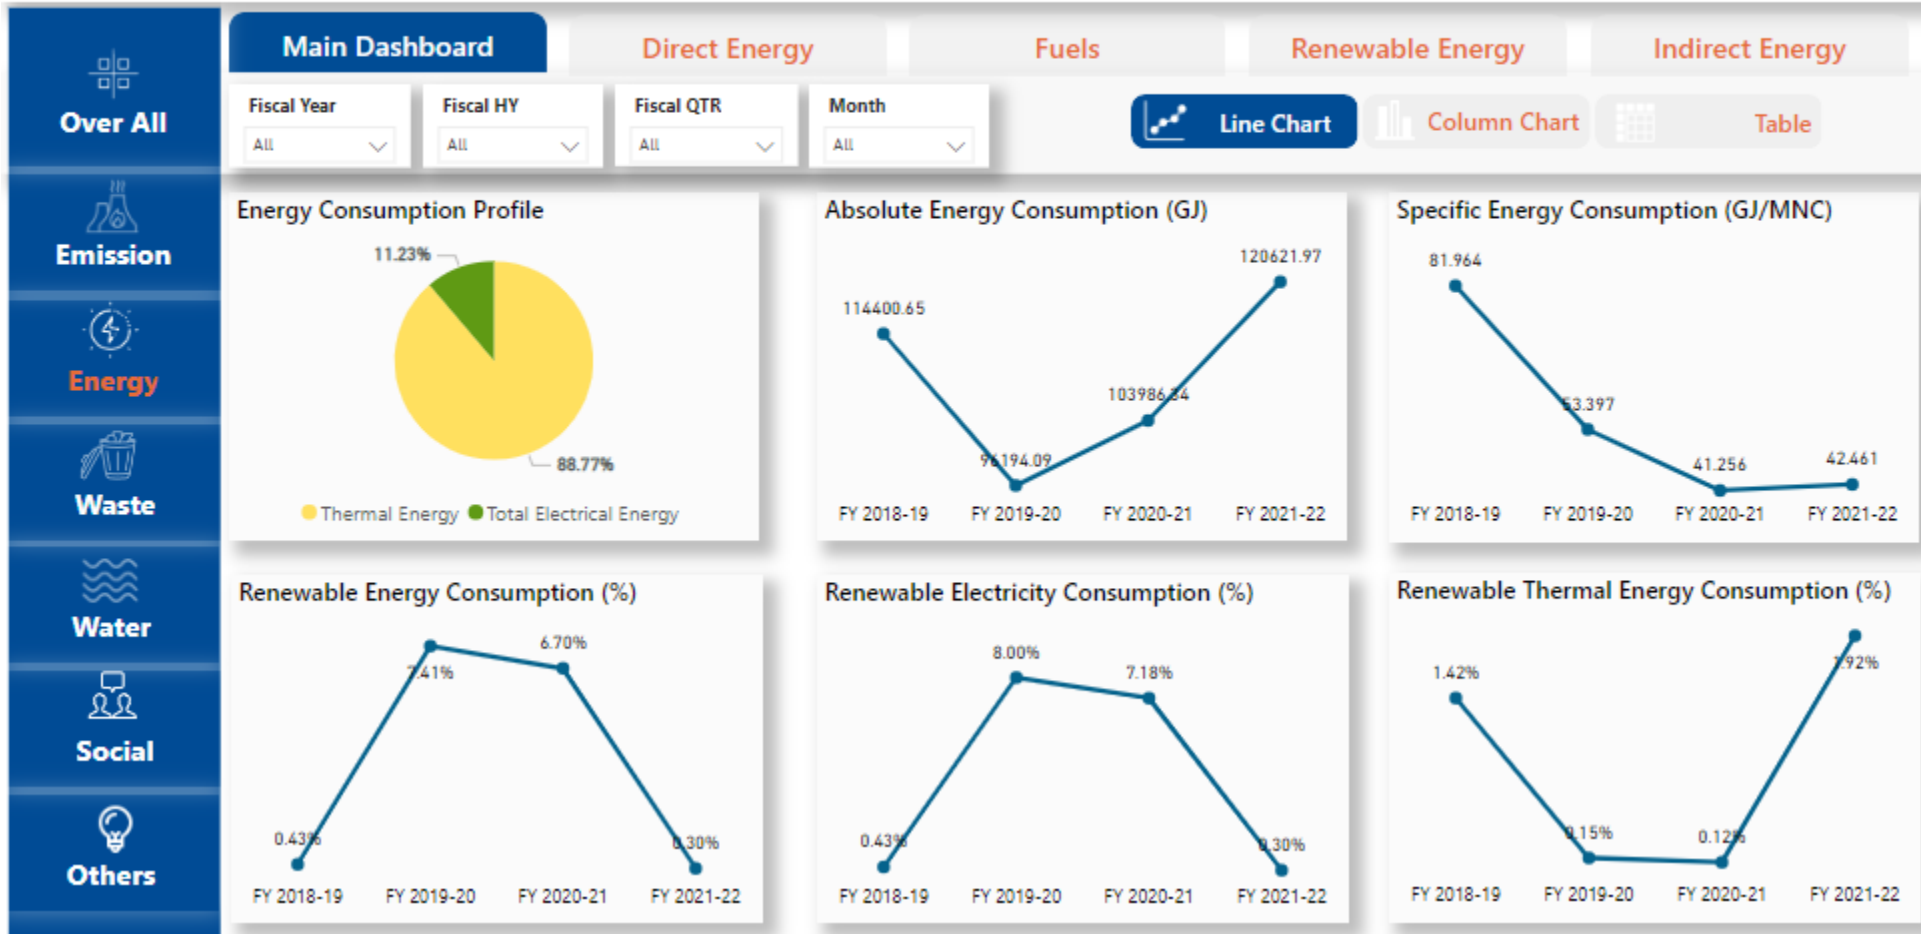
Over All
Emission
Energy
Waste
Water
Social
Others

Main Dashboard
Direct Energy
Fuels
Renewable Energy
Indirect Energy

Fiscal Year
All
Fiscal HY
All
Fiscal QTR
All
Month
All

Line Chart
Column Chart
Table

Energy Consumption Profile
11.23%
88.77%
Thermal Energy
Total Electrical Energy

Absolute Energy Consumption (GJ)
114400.65
96194.09
103986.34
120621.97
FY 2018-19
FY 2019-20
FY 2020-21
FY 2021-22

Specific Energy Consumption (GJ/MNC)
81.964
53.397
41.256
42.461
FY 2018-19
FY 2019-20
FY 2020-21
FY 2021-22

Renewable Energy Consumption (%)
0.43%
7.41%
6.70%
0.30%
FY 2018-19
FY 2019-20
FY 2020-21
FY 2021-22

Renewable Electricity Consumption (%)
0.43%
8.00%
7.18%
0.30%
FY 2018-19
FY 2019-20
FY 2020-21
FY 2021-22

Renewable Thermal Energy Consumption (%)
1.42%
0.15%
0.12%
7.92%
FY 2018-19
FY 2019-20
FY 2020-21
FY 2021-22